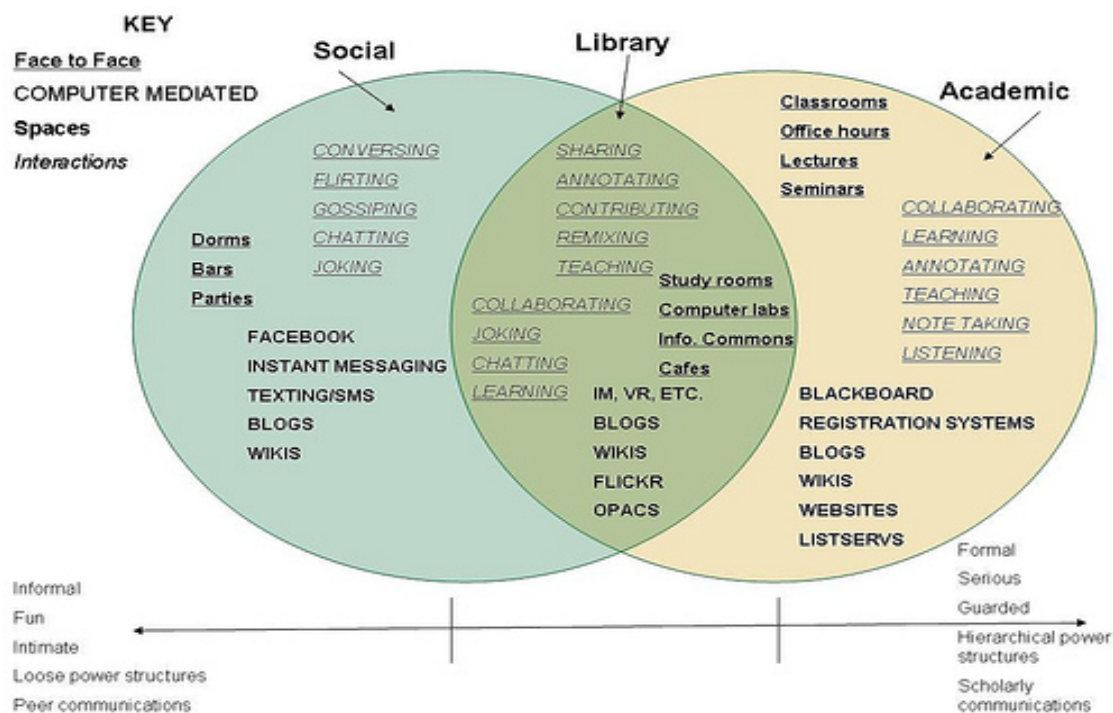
KEY
Face to Face
COMPUTER MEDIATED
Spaces
Interactions

Social

Library

Academic

CONVERSING
FLIRTING
GOSSIPING
CHATTING
JOKING

Dorms
Bars
Parties

FACEBOOK
INSTANT MESSAGING
TEXTING/SMS
BLOGS
WIKIS

SHARING
ANNOTATING
CONTRIBUTING
REMIXING
TEACHING

Study rooms
Computer labs
Info. Commons
Cafes

COLLABORATING
JOKING
CHATTING
LEARNING

IM, VR, ETC.
BLOGS
WIKIS
FLICKR
OPACS

Classrooms
Office hours
Lectures
Seminars

COLLABORATING
LEARNING
ANNOTATING
TEACHING
NOTE TAKING
LISTENING

BLACKBOARD
REGISTRATION SYSTEMS
BLOGS
WIKIS
WEBSITES
LISTSERVS

Informal
Fun
Intimate
Loose power structures
Peer communications

Formal
Serious
Guarded
Hierarchical power structures
Scholarly communications